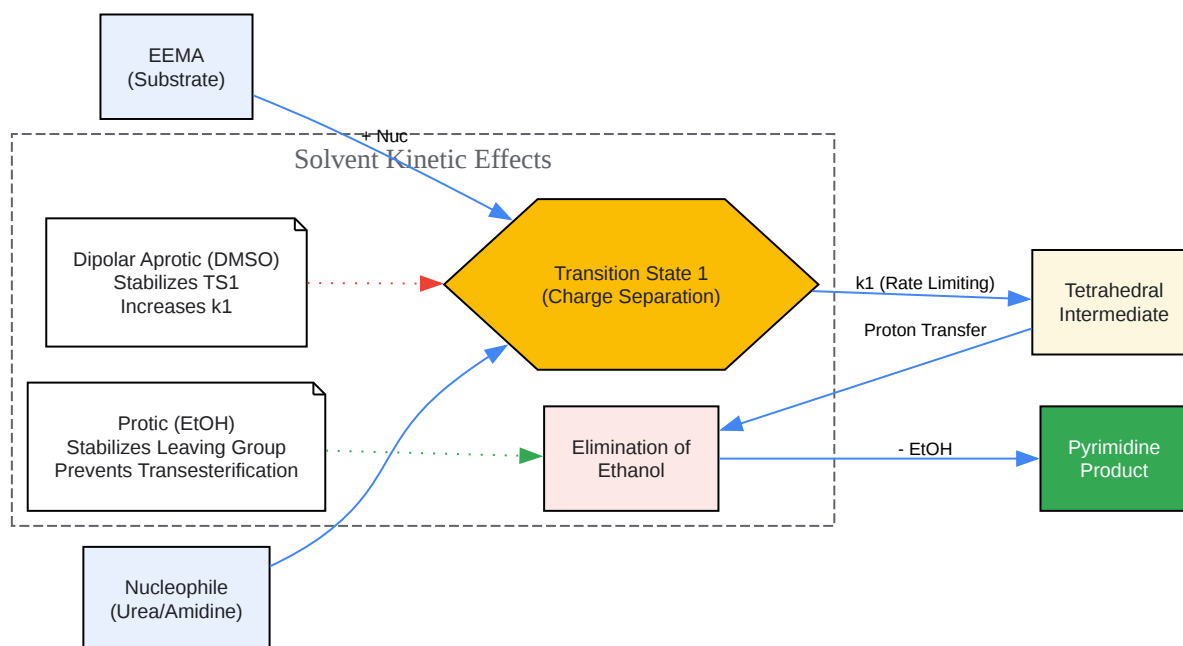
EEMA
(Substrate)

+ Nuc

Solvent Kinetic Effects

Dipolar Aprotic (DMSO)
Stabilizes TS1
Increases k1

Transition State 1
(Charge Separation)

k1 (Rate Limiting)

Tetrahedral
Intermediate

Proton Transfer

Protic (EtOH)
Stabilizes Leaving Group
Prevents Transesterification

Elimination of
Ethanol

- EtOH

Pyrimidine
Product

Nucleophile
(Urea/Amidine)